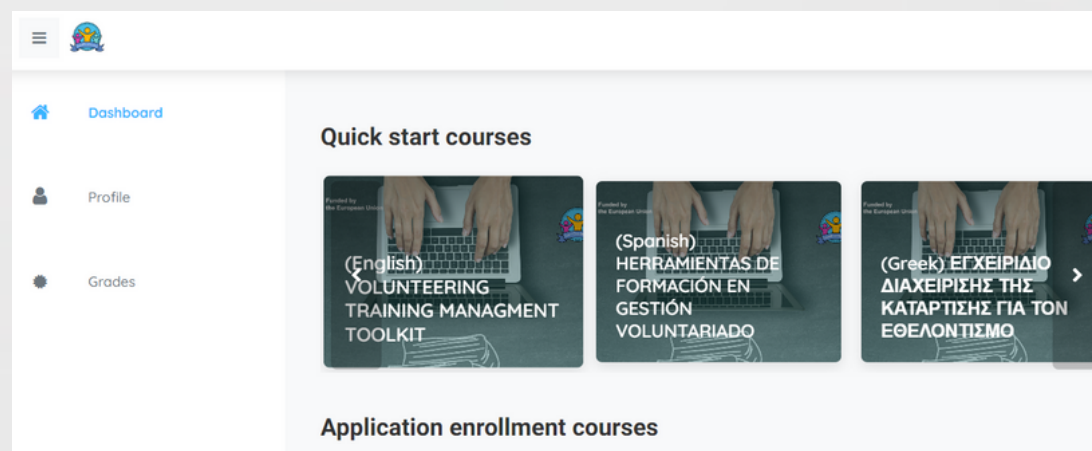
Dashboard

Profile

Grades

Quick start courses

Funded by the European Union

(English) VOLUNTEERING TRAINING MANAGMENT TOOLKIT

Funded by the European Union

(Spanish) HERRAMIENTAS DE FORMACIÓN EN GESTIÓN VOLUNTARIADO

Funded by the European Union

(Greek) ΕΓΧΕΙΡΙΔΙΟ ΔΙΑΧΕΙΡΙΣΗΣ ΤΗΣ ΚΑΤΑΡΤΙΣΗΣ ΓΙΑ ΤΟΝ ΕΘΕΛΟΝΤΙΣΜΟ

Application enrollment courses